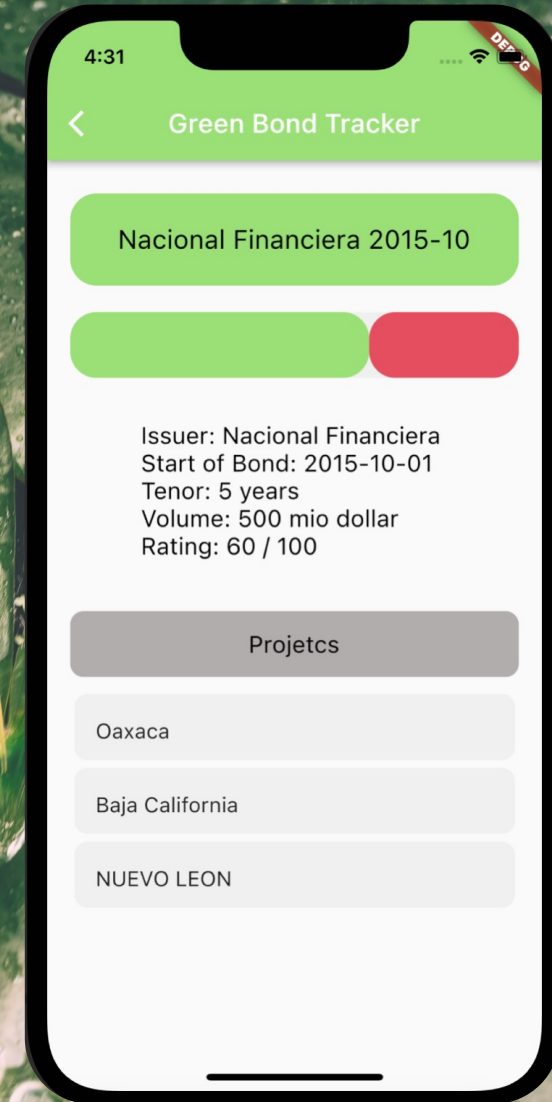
4:31

DEBUG

<

Green Bond Tracker

Nacional Financiera 2015-10

Issuer: Nacional Financiera
Start of Bond: 2015-10-01
Tenor: 5 years
Volume: 500 mio dollar
Rating: 60 / 100

Projetcs

Oaxaca

Baja California

NUEVO LEON